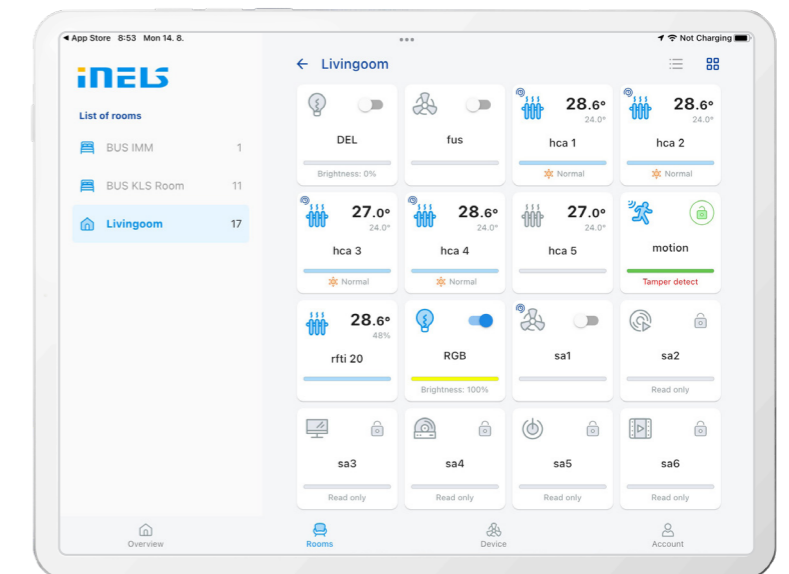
◂ App Store 8:53 Mon 14. 8.
Not Charging

iNELS

List of rooms

BUS IMM 1

BUS KLS Room 11

Livingoom 17

← Livingoom

DEL
Brightness: 0%

fus

28.6°
24.0°
hca 1
Normal

28.6°
24.0°
hca 2
Normal

27.0°
24.0°
hca 3
Normal

28.6°
24.0°
hca 4
Normal

27.0°
24.0°
hca 5

motion
Tamper detect

28.6°
48%
rfti 20

RGB
Brightness: 100%

sa1

sa2
Read only

sa3
Read only

sa4
Read only

sa5
Read only

sa6
Read only

Overview
Rooms
Device
Account